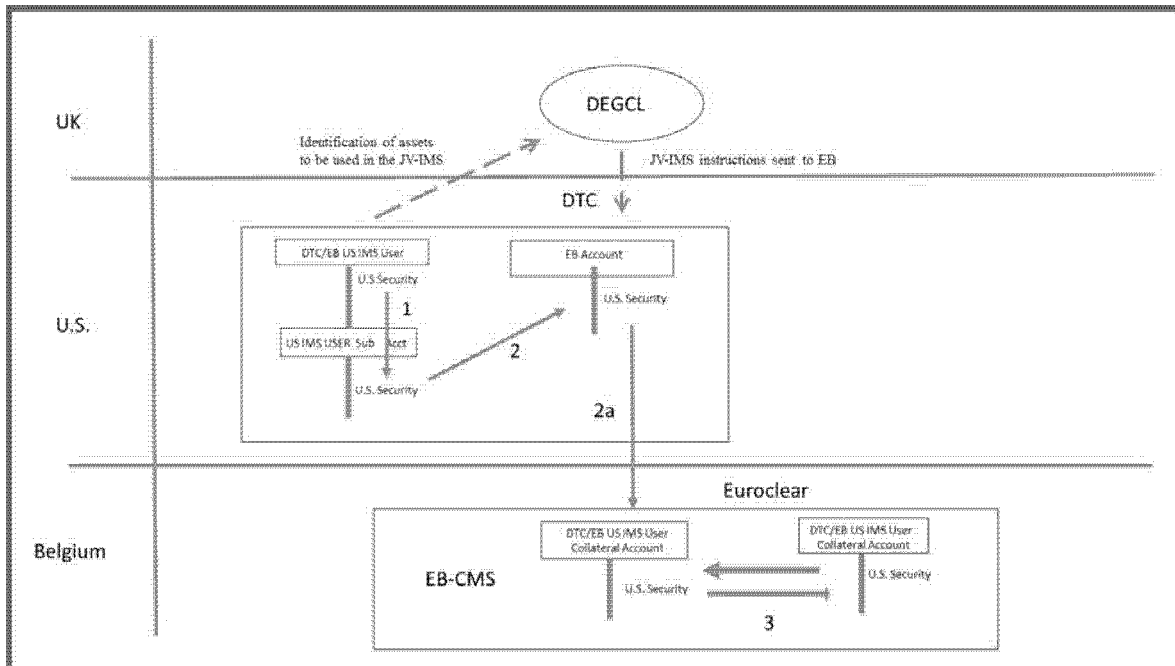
UK

DEGCL

Identification of assets to be used in the JV-IMS

JV-IMS instructions sent to EB

DTC

U.S.

DTC/EB US IMS User

U.S. Security

1

US IMS USER Sub Acct

U.S. Security

2

EB Account

U.S. Security

2a

Euroclear

Belgium

EB-CMS

DTC/EB US IMS User Collateral Account

U.S. Security

DTC/EB US IMS User Collateral Account

U.S. Security

3